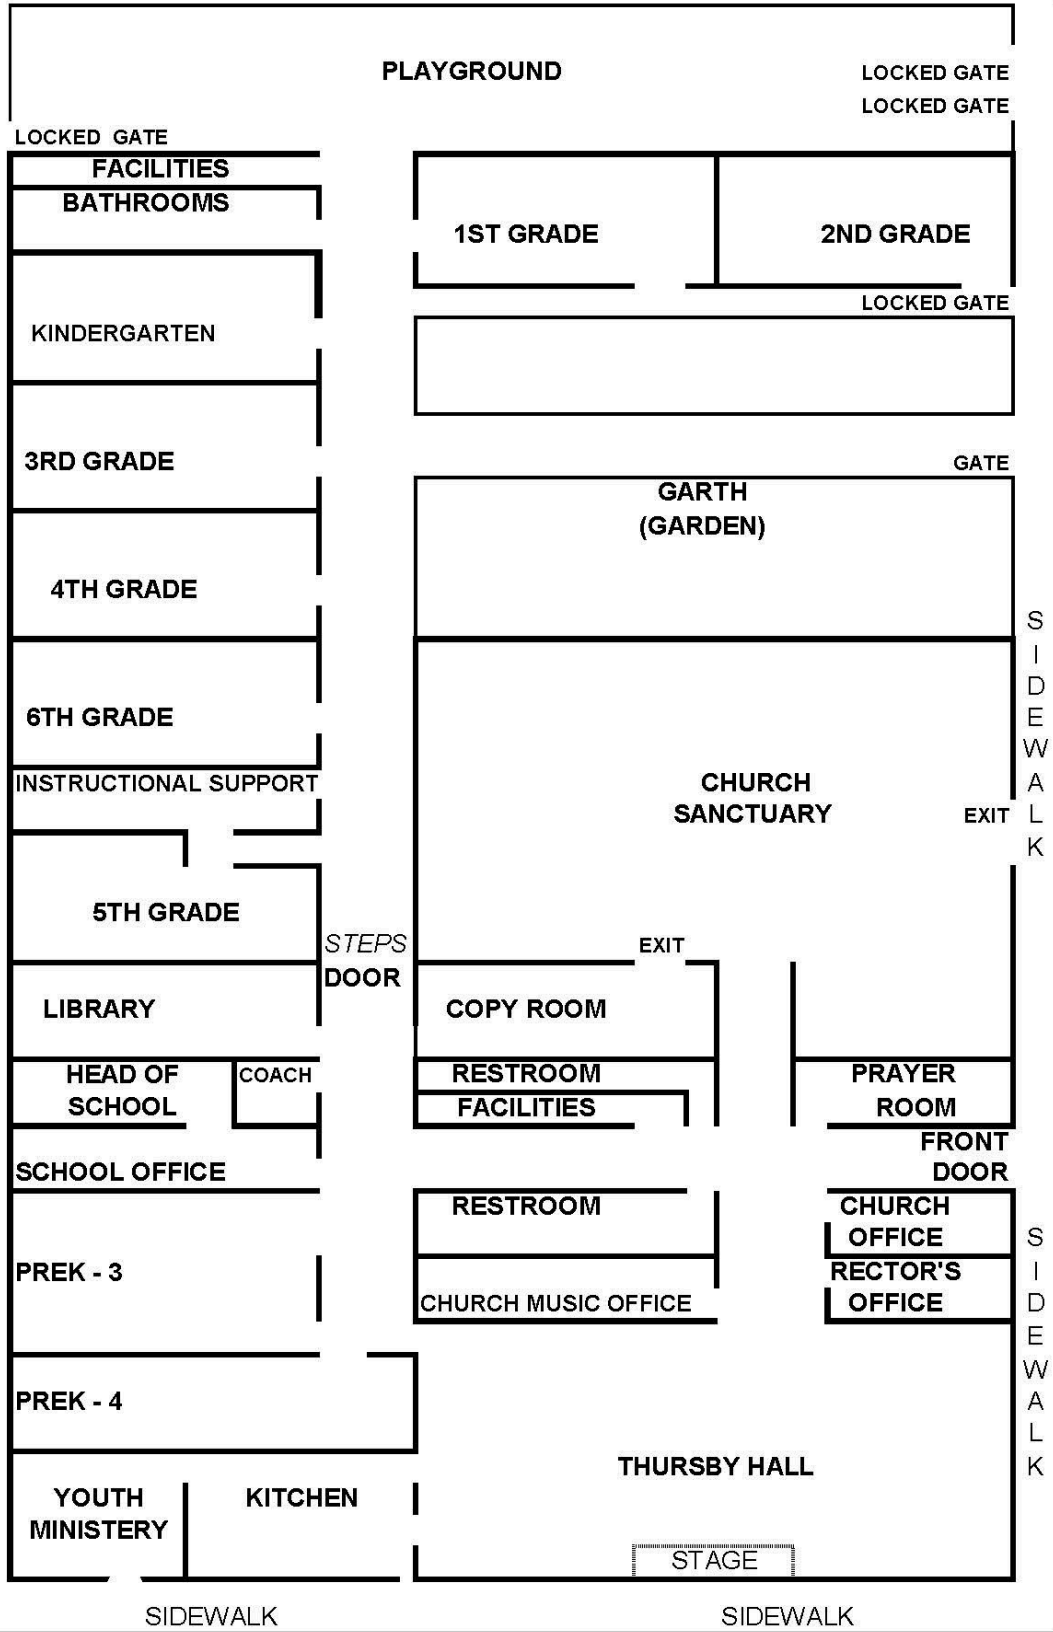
PLAYGROUND

LOCKED GATE

LOCKED GATE

LOCKED GATE

FACILITIES

BATHROOMS

1ST GRADE

2ND GRADE

LOCKED GATE

KINDERGARTEN

3RD GRADE

GATE

GARTH (GARDEN)

4TH GRADE

6TH GRADE

INSTRUCTIONAL SUPPORT

CHURCH SANCTUARY

EXIT

SIDEWALK

5TH GRADE

STEPS

DOOR

EXIT

LIBRARY

COPY ROOM

HEAD OF SCHOOL

COACH

RESTROOM

FACILITIES

PRAYER ROOM

FRONT DOOR

SCHOOL OFFICE

RESTROOM

CHURCH OFFICE

PREK - 3

RECTOR'S OFFICE

CHURCH MUSIC OFFICE

SIDEWALK

PREK - 4

THURSBY HALL

YOUTH MINISTERY

KITCHEN

STAGE

SIDEWALK

SIDEWALK